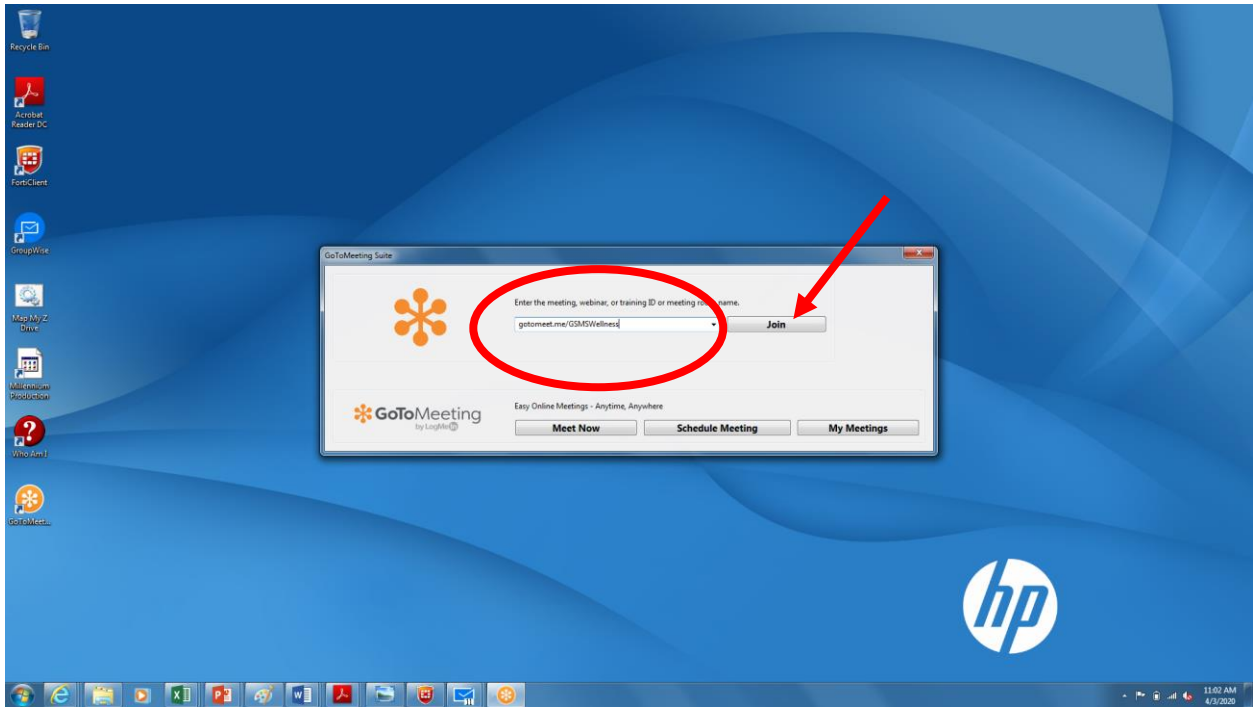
Recycle Bin

Acrobat Reader DC

FortiClient

GroupWise

Map My Z Drive

Millennium Production

Who Am I

GoToMeet...

GoToMeeting Suite

Enter the meeting, webinar, or training ID or meeting r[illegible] name.

gotomeet.me/GSMSWellness

Join

GoToMeeting by LogMeIn

Easy Online Meetings - Anytime, Anywhere

Meet Now

Schedule Meeting

My Meetings

hp

11:02 AM
4/3/2020